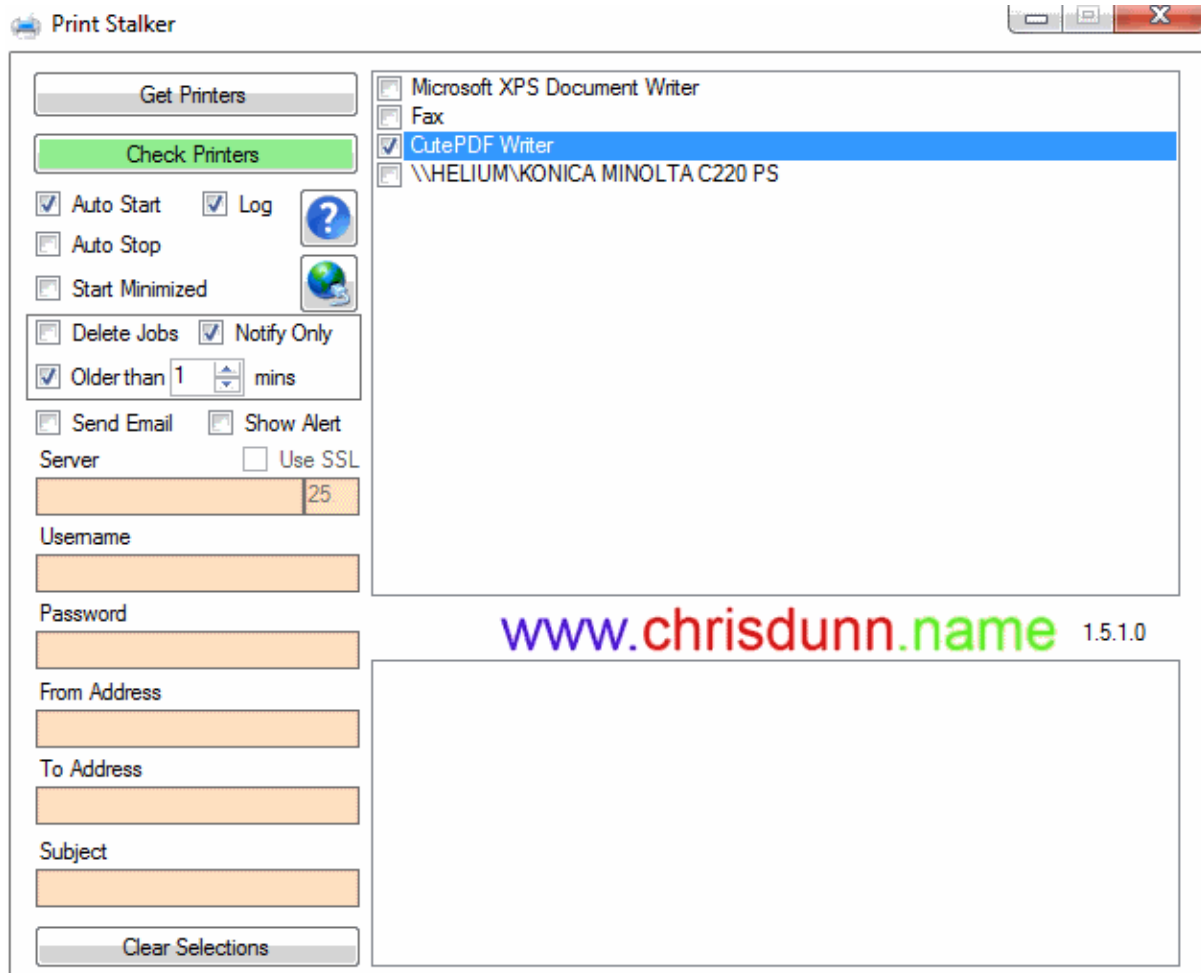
Print Stalker

Get Printers

Check Printers

Auto Start
Log
Auto Stop
Start Minimized

Delete Jobs
Notify Only
Older than 1 mins

Send Email
Show Alert
Server
Use SSL
25
Username
Password
From Address
To Address
Subject

Clear Selections

Microsoft XPS Document Writer
Fax
CutePDF Writer
\\HELIUM\KONICA MINOLTA C220 PS

www.chrisdunn.name 1.5.1.0